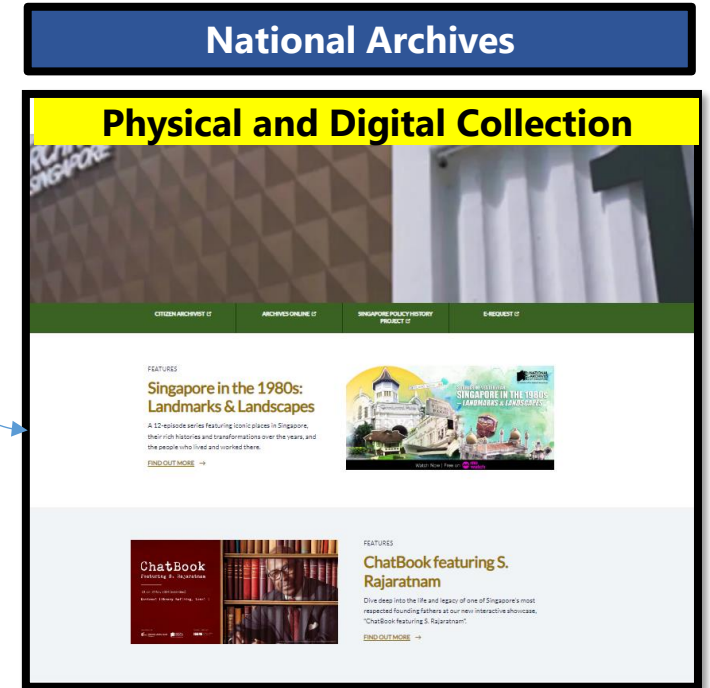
National Archives

Physical and Digital Collection

ARCHIVES SINGAPORE

CITIZEN ARCHIVIST
ARCHIVES ONLINE
SINGAPORE POLICY HISTORY PROJECT
E-REQUEST

FEATURES

Singapore in the 1980s: Landmarks & Landscapes

A 12-episode series featuring iconic places in Singapore, their rich histories and transformations over the years, and the people who lived and worked there.

FIND OUT MORE →

NATIONAL ARCHIVES

SINGAPORE IN THE 1980s - LANDMARKS & LANDSCAPES

Watch Now | Free on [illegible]

ChatBook featuring S. Rajaratnam

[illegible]

FEATURES

ChatBook featuring S. Rajaratnam

Dive deep into the life and legacy of one of Singapore's most respected founding fathers at our new interactive showcase, "ChatBook featuring S. Rajaratnam".

FIND OUT MORE →